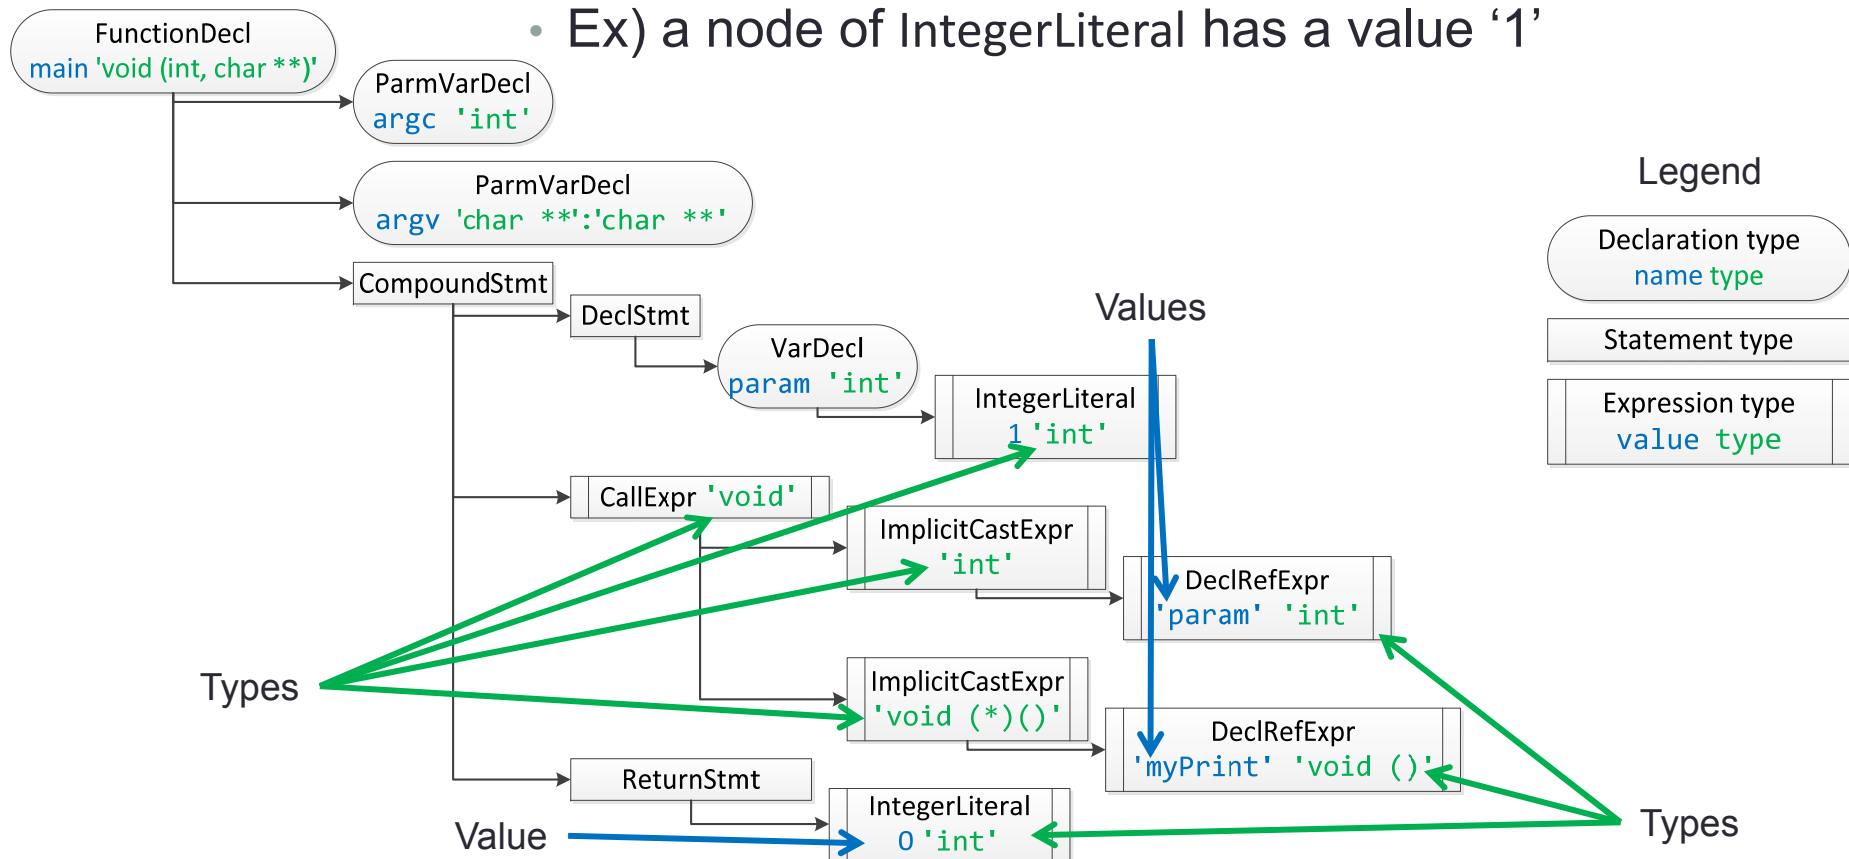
• Ex) a node of IntegerLiteral has a value ‘1’

FunctionDecl
main 'void (int, char **)'

ParmVarDecl
argc 'int'

ParmVarDecl
argv 'char **':'char **'

CompoundStmt

DeclStmt

VarDecl
param 'int'

IntegerLiteral
1 'int'

CallExpr 'void'

ImplicitCastExpr
'int'

DeclRefExpr
'param' 'int'

ImplicitCastExpr
'void (*)()'

DeclRefExpr
'myPrint' 'void ()'

ReturnStmt

IntegerLiteral
0 'int'

Values

Types

Value

Types

Legend

Declaration type
name type

Statement type

Expression type
value type